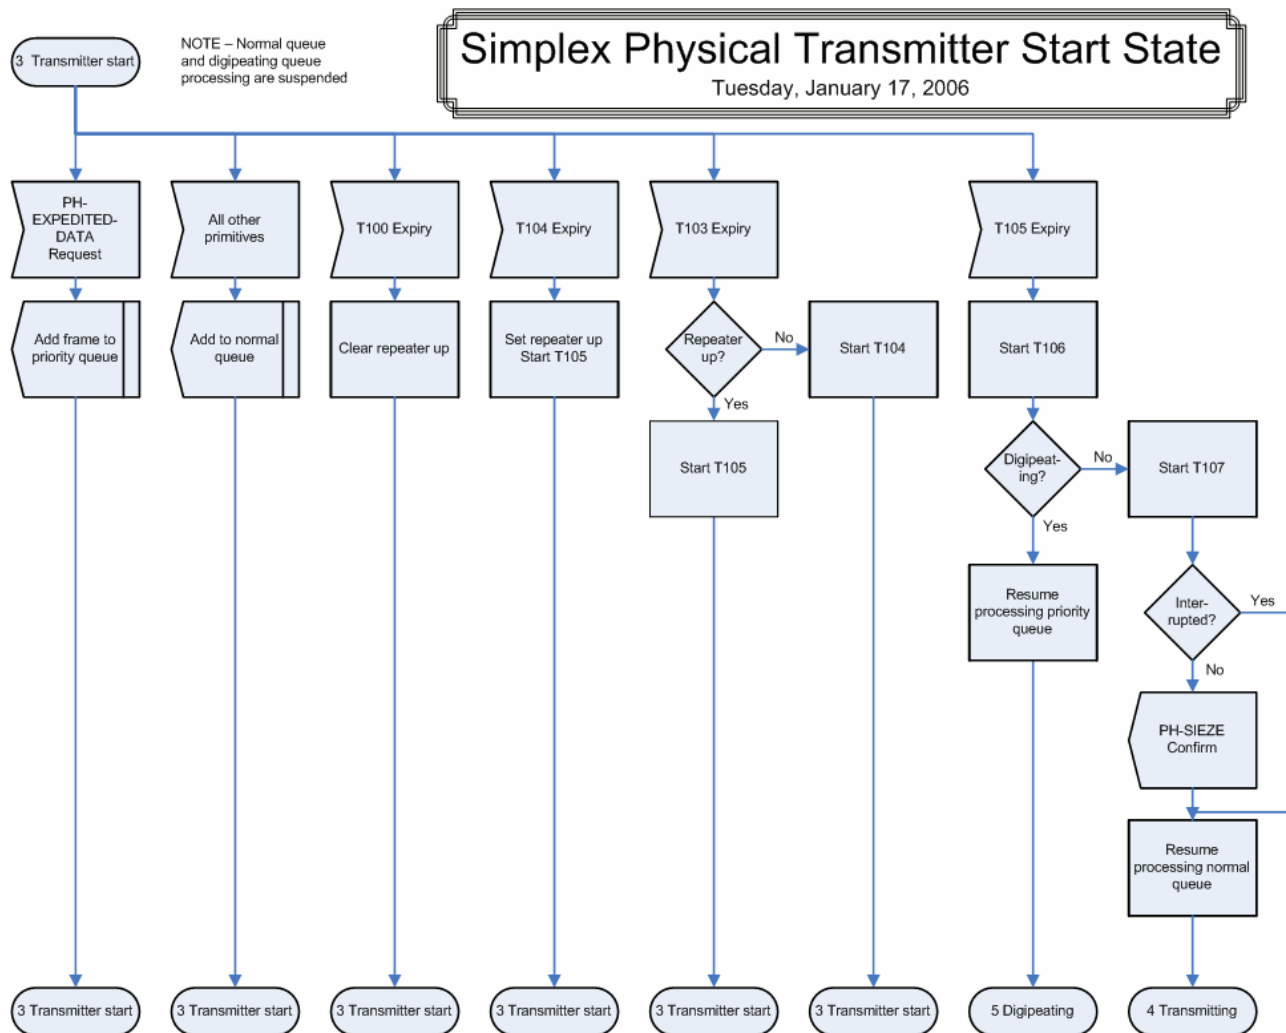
3 Transmitter start

NOTE – Normal queue and digipeating queue processing are suspended

Simplex Physical Transmitter Start State
Tuesday, January 17, 2006

PH-EXPEDITED-DATA Request

All other primitives

T100 Expiry

T104 Expiry

T103 Expiry

T105 Expiry

Add frame to priority queue

Add to normal queue

Clear repeater up

Set repeater up Start T105

Repeater up?

No

Yes

Start T104

Start T106

Start T105

Digipeating?

No

Start T107

Yes

Resume processing priority queue

Inter-rupted?

Yes

No

PH-SIEZE Confirm

Resume processing normal queue

3 Transmitter start

3 Transmitter start

3 Transmitter start

3 Transmitter start

3 Transmitter start

3 Transmitter start

5 Digipeating

4 Transmitting